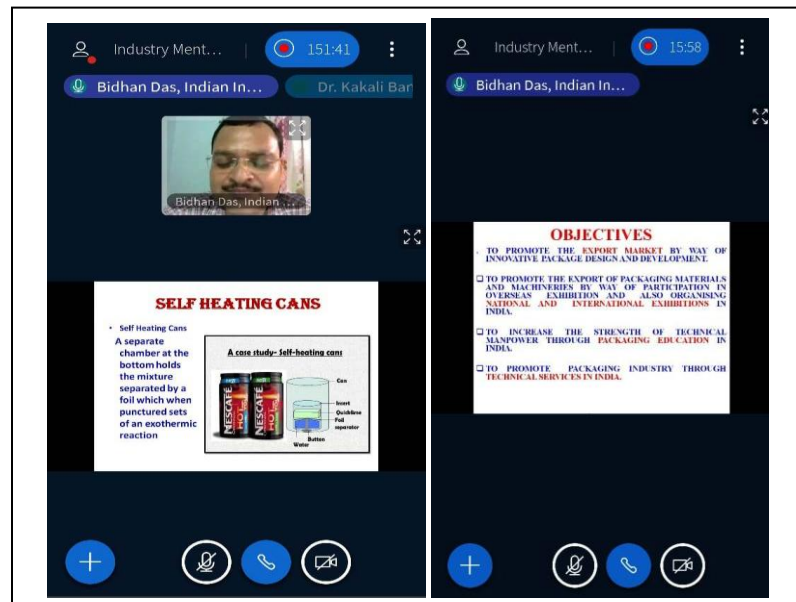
Industry Ment... 151:41

Bidhan Das, Indian In... Dr. Kakali Bar

Bidhan Das, Indian ...

SELF HEATING CANS

• Self Heating Cans

A separate chamber at the bottom holds the mixture separated by a foil which when punctured sets of an exothermic reaction

A case study- Self-heating cans

NESCAFÉ HOT

NESCAFÉ HOT

Can

Insert

Quicklime

Foil separator

Button

Water

Industry Ment... 15:58

Bidhan Das, Indian In...

OBJECTIVES

TO PROMOTE THE EXPORT MARKET BY WAY OF INNOVATIVE PACKAGE DESIGN AND DEVELOPMENT.

❑ TO PROMOTE THE EXPORT OF PACKAGING MATERIALS AND MACHINERIES BY WAY OF PARTICIPATION IN OVERSEAS EXHIBITION AND ALSO ORGANISING NATIONAL AND INTERNATIONAL EXHIBITIONS IN INDIA.

❑ TO INCREASE THE STRENGTH OF TECHNICAL MANPOWER THROUGH PACKAGING EDUCATION IN INDIA.

❑ TO PROMOTE PACKAGING INDUSTRY THROUGH TECHNICAL SERVICES IN INDIA.